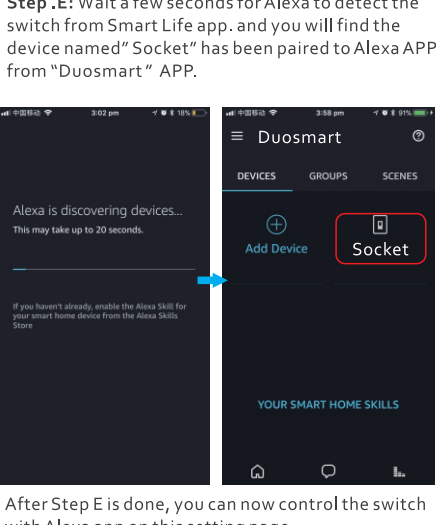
Step .E: Wait a few seconds for Alexa to detect the switch from Smart Life app. and you will find the device named" Socket" has been paired to Alexa APP from "Duosmart " APP.

中国移动 3:02 pm 18%

Alexa is discovering devices...

This may take up to 20 seconds.

If you haven't already, enable the Alexa Skill for your smart home device from the Alexa Skills Store

中国移动 3:58 pm 91%

Duosmart

DEVICES GROUPS SCENES

Add Device

Socket

YOUR SMART HOME SKILLS

After Step E is done, you can now control the switch with Alexa app on this setting page.